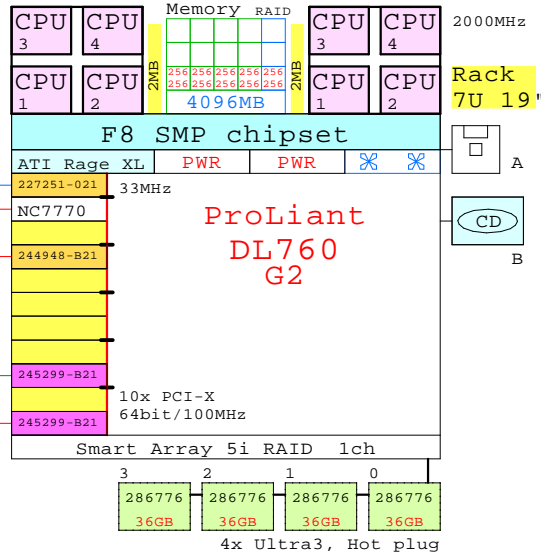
CPU 3
CPU 4
CPU 1
CPU 2
Memory RAID
2MB
256 256 256 256 256 256
256 256 256 256 256 256
4096MB
2MB
CPU 3
CPU 4
CPU 1
CPU 2
2000MHz
Rack
7U 19"
F8 SMP chipset
ATI Rage XL
PWR
PWR
A
CD
B
227251-021
33MHz
NC7770
ProLiant
DL760
G2
244948-B21
245299-B21
10x PCI-X
64bit/100MHz
245299-B21
Smart Array 5i RAID 1ch
3 2 1 0
286776 36GB
286776 36GB
286776 36GB
286776 36GB
4x Ultra3, Hot plug